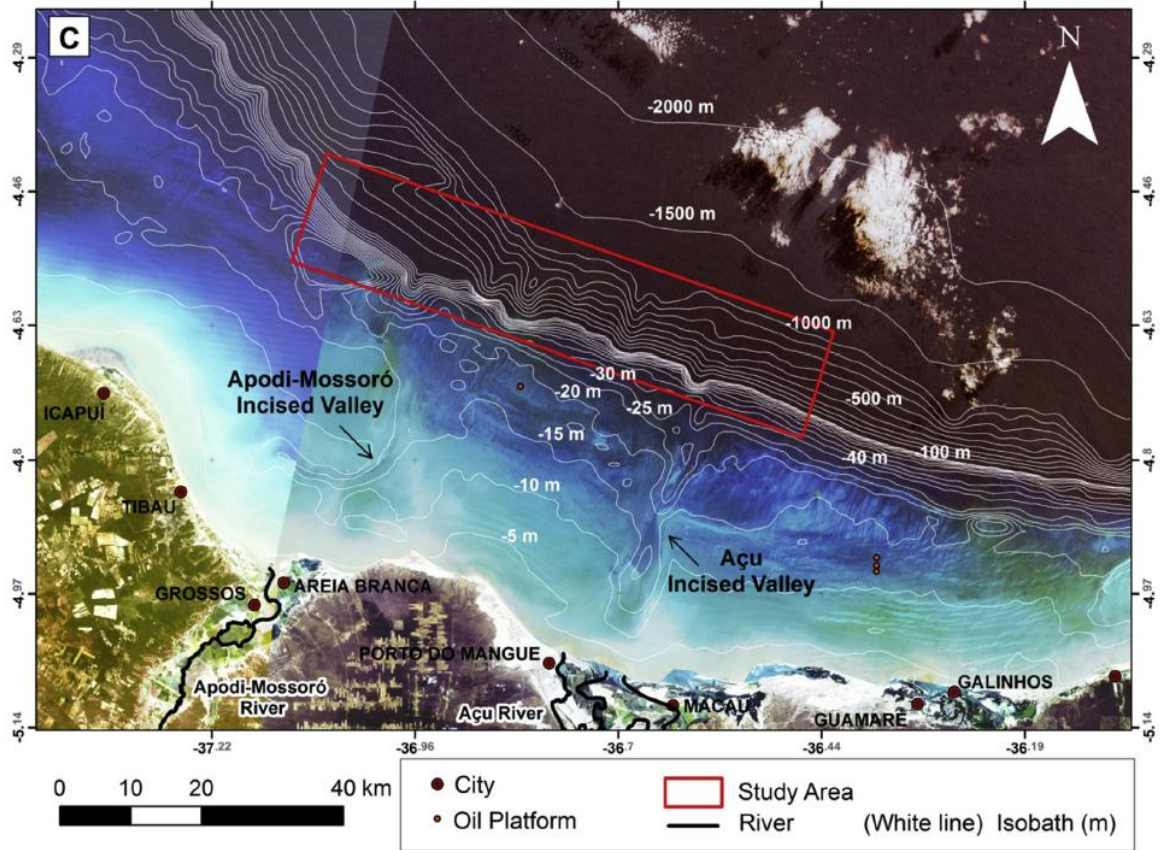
C

N

-4.29
-4.46
-4.63
-4.8
-4.97
-5.14

-4.29
-4.46
-4.63
-4.8
-4.97
-5.14

-2000
-1500
-2000 m
-1500 m
-1000 m
-500 m
-100 m
40 m
-30 m
-20 m
-25 m
-15 m
-10 m
-5 m

Apodi-Mossoró Incised Valley

Açu Incised Valley

ICAPUÍ
TIBAU
GROSSOS
AREIA BRANCA
PORTO DO MANGUE
MACAU
GUAMARÉ
GALINHOS
Apodi-Mossoró River
Açu River

-37.22
-36.96
-36.7
-36.44
-36.19

0 10 20 40 km

City
Oil Platform
Study Area
River
(White line) Isobath (m)